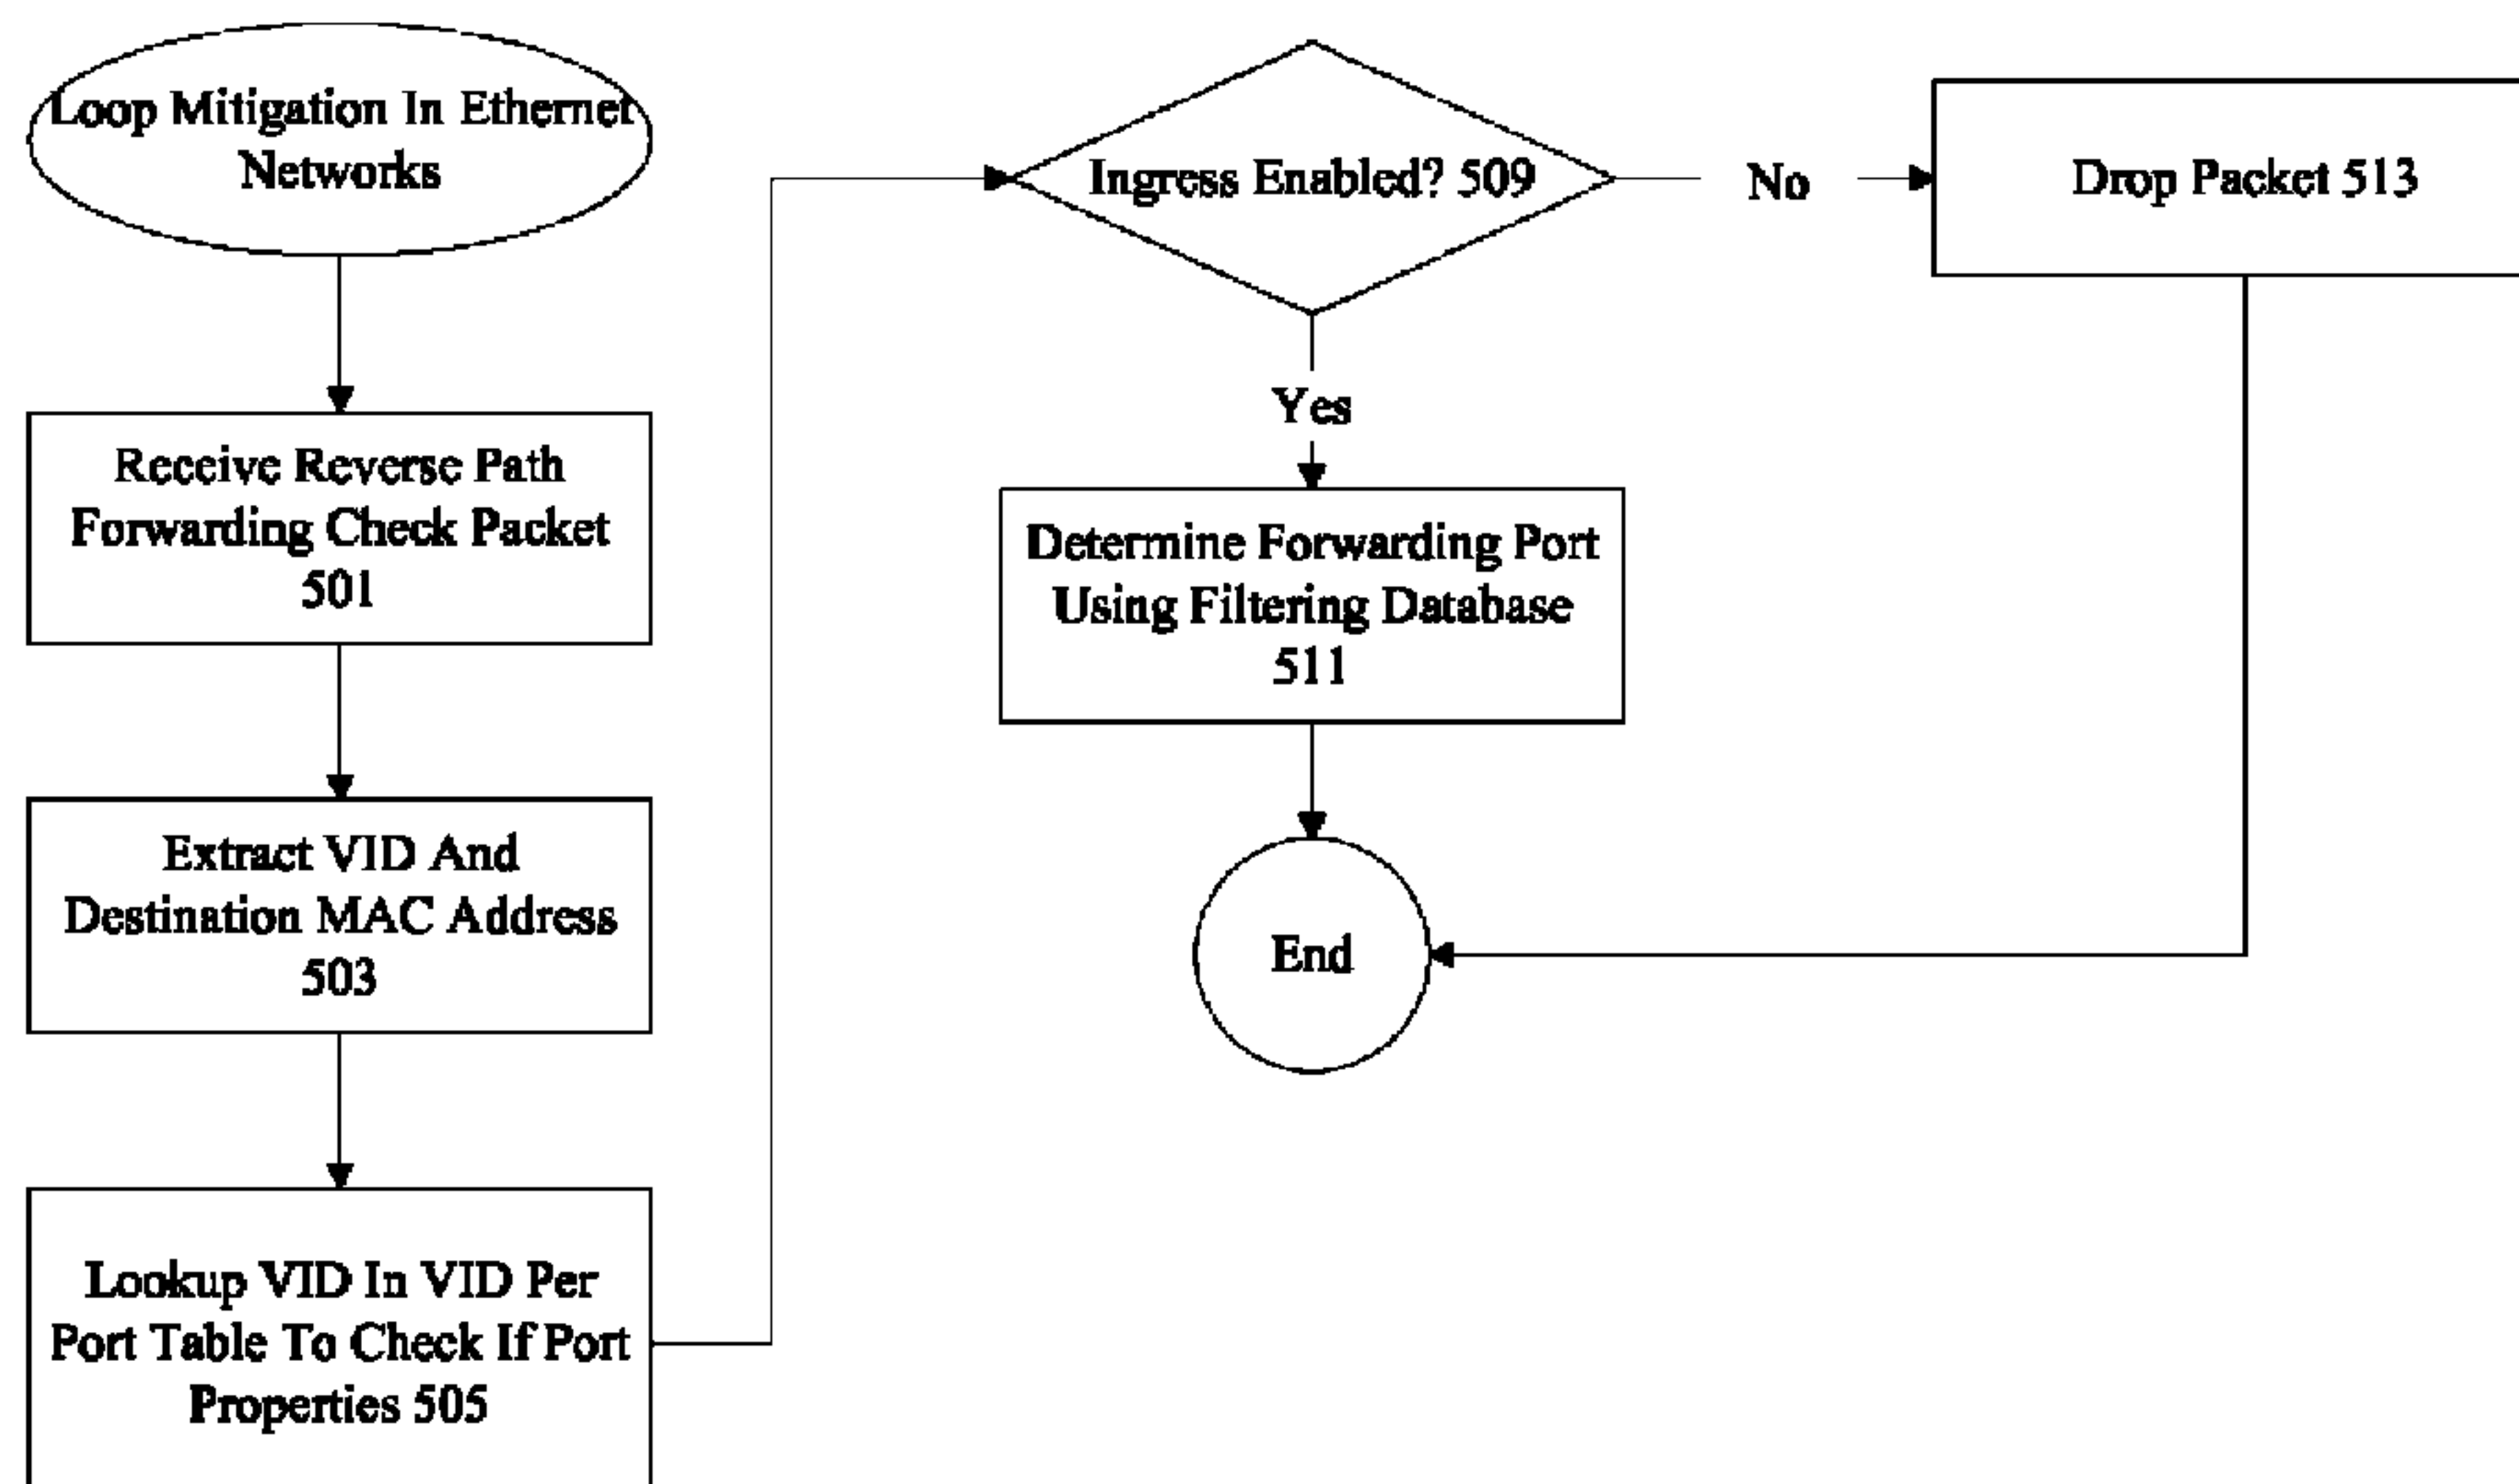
Loop Mitigation In Ethernet Networks

Receive Reverse Path Forwarding Check Packet 501

Extract VID And Destination MAC Address 503

Lookup VID In VID Per Port Table To Check If Port Properties 505

Ingress Enabled? 509

No

Drop Packet 513

Yes

Determine Forwarding Port Using Filtering Database 511

End